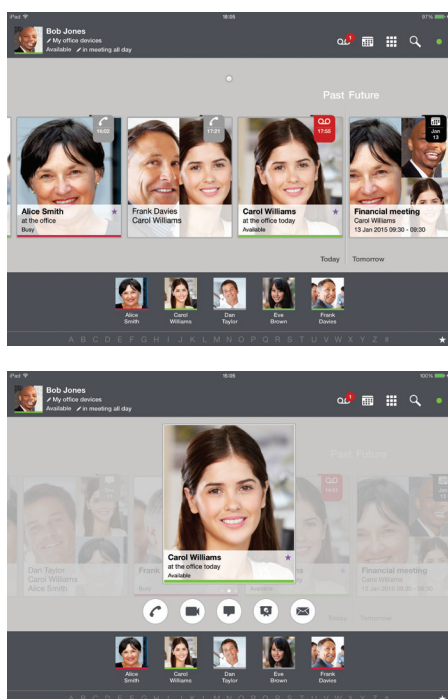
iPad 16:05 97%

Bob Jones
My office devices
Available in meeting all day

1

Past Future

16:02

17:21

17:55

Jan 13

Alice Smith
at the office
Busy

Frank Davies
Carol Williams

Carol Williams
at the office today
Available

Financial meeting
Carol Williams
13 Jan 2015 09:30 - 09:30

Today Tomorrow

Alice Smith
Carol Williams
Dan Taylor
Eve Brown
Frank Davies

A B C D E F G H I J K L M N O P Q R S T U V W X Y Z #

iPad 16:08 100%

Bob Jones
My office devices
Available in meeting all day

1

Past Future

Dan Taylor
Carol Williams
Alice Smith

Frank

Busy

Carol Williams
at the office today
Available

Financial meeting
Carol Williams
13 Jan 2015 09:30 - 09:30

Today Tomorrow

Alice Smith
Carol Williams
Dan Taylor
Eve Brown
Frank Davies

A B C D E F G H I J K L M N O P Q R S T U V W X Y Z #